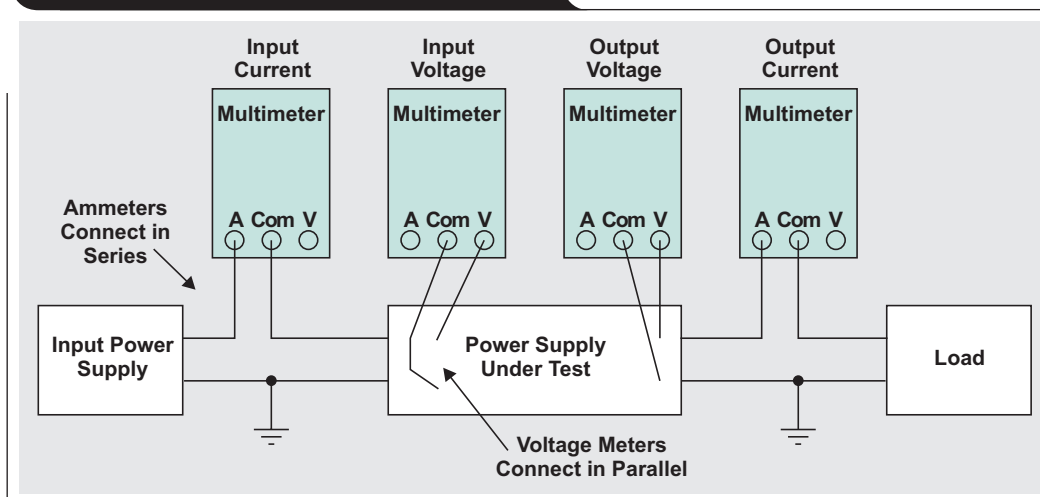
Input Current

Multimeter

A Com V

Input Voltage

Multimeter

A Com V

Output Voltage

Multimeter

A Com V

Output Current

Multimeter

A Com V

Ammeters Connect in Series

Input Power Supply

Power Supply Under Test

Load

Voltage Meters Connect in Parallel